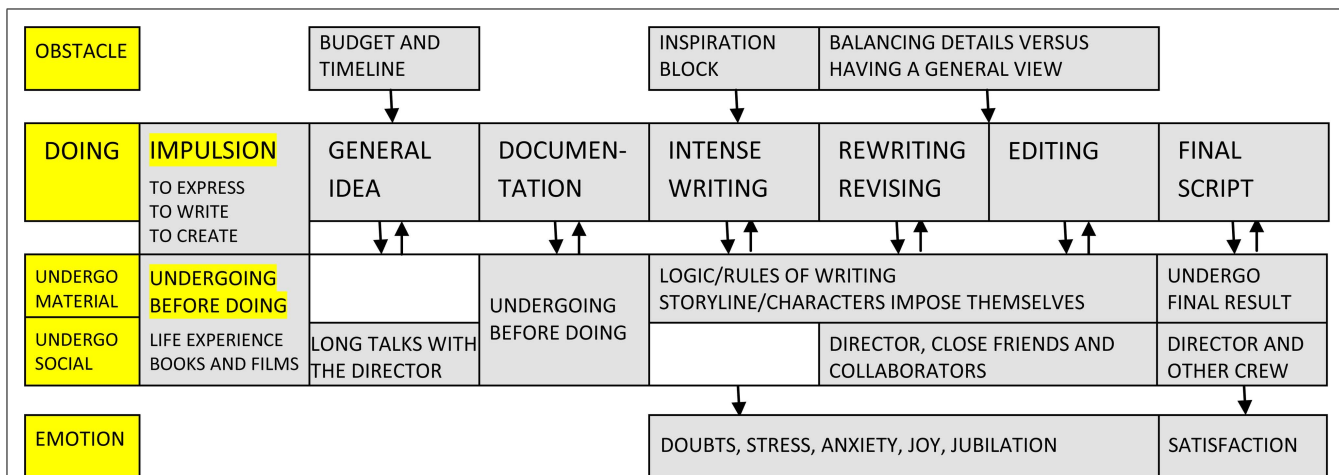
OBSTACLE

BUDGET AND TIMELINE

INSPIRATION BLOCK

BALANCING DETAILS VERSUS HAVING A GENERAL VIEW

DOING

IMPULSION
TO EXPRESS
TO WRITE
TO CREATE

GENERAL IDEA

DOCUMENTATION

INTENSE WRITING

REWRITING REVISING

EDITING

FINAL SCRIPT

UNDERGO MATERIAL

UNDERGOING BEFORE DOING

UNDERGOING BEFORE DOING

LOGIC/RULES OF WRITING
STORYLINE/CHARACTERS IMPOSE THEMSELVES

UNDERGO FINAL RESULT

UNDERGO SOCIAL

LIFE EXPERIENCE BOOKS AND FILMS

LONG TALKS WITH THE DIRECTOR

DIRECTOR, CLOSE FRIENDS AND COLLABORATORS

DIRECTOR AND OTHER CREW

EMOTION

DOUBTS, STRESS, ANXIETY, JOY, JUBILATION

SATISFACTION